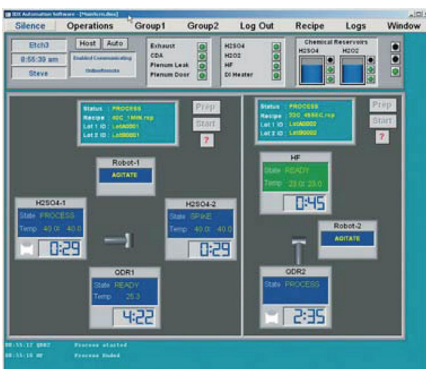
SIX Automation Software - [MainScreen]

Silence Operations Group1 Group2 Log Out Recipe Logs Window

Etch3
8:55:39 am
Steve

Host Auto
Enabled Communicating
Online/Remote

Exhaust
CDA
Plenum Leak
Plenum Door

H2SO4
H2O2
HF
DI Heater

Chemical Reservoirs
H2SO4 H2O2

Status : PROCESS
Recipe : 40C 7MIN.rcp
Lot 1 ID : Lot00001
Lot 2 ID : Lot00001

Prep
Start
?

Robot-1
AGITATE

H2SO4-1
State PROCESS
Temp 40.0 40.0
0:29

H2SO4-2
State SPIKE
Temp 40.0 40.0
0:29

QDR1
State READY
Temp 25.3
4:22

Status : PROCESS
Recipe : 50C 45SEC.rcp
Lot 1 ID : Lot00002
Lot 2 ID : Lot00002

Prep
Start
?

HF
State READY
Temp 23.0 23.0
0:45

Robot-2
AGITATE

QDR2
State PROCESS
2:35

08:55:12 QDR2 Process started
08:55:18 HF Process Ended